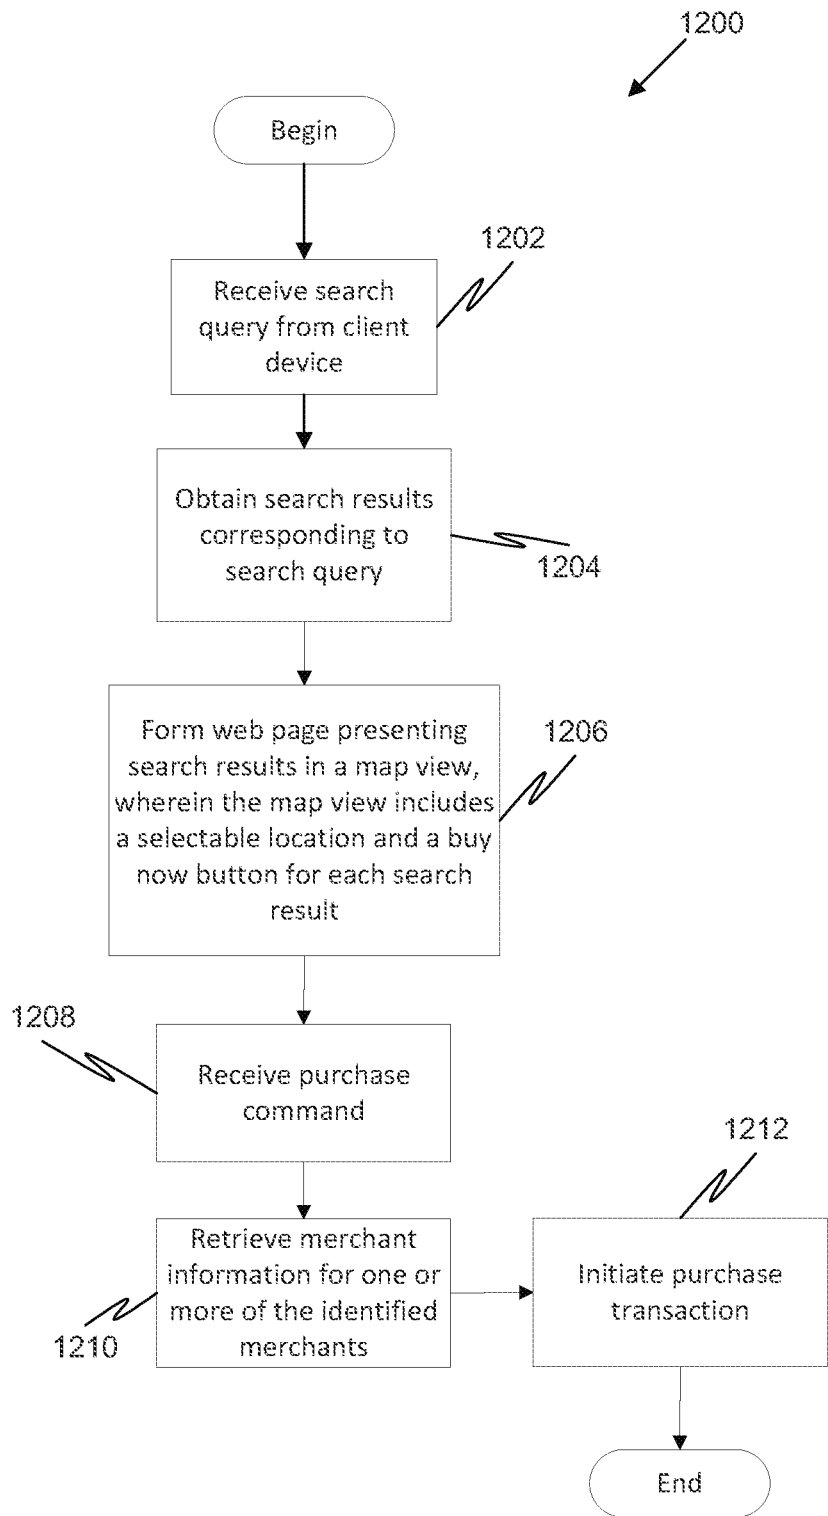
1200

Begin

1202

Receive search query from client device

Obtain search results corresponding to search query

1204

Form web page presenting search results in a map view, wherein the map view includes a selectable location and a buy now button for each search result

1206

1208

Receive purchase command

1212

Retrieve merchant information for one or more of the identified merchants

1210

Initiate purchase transaction

End